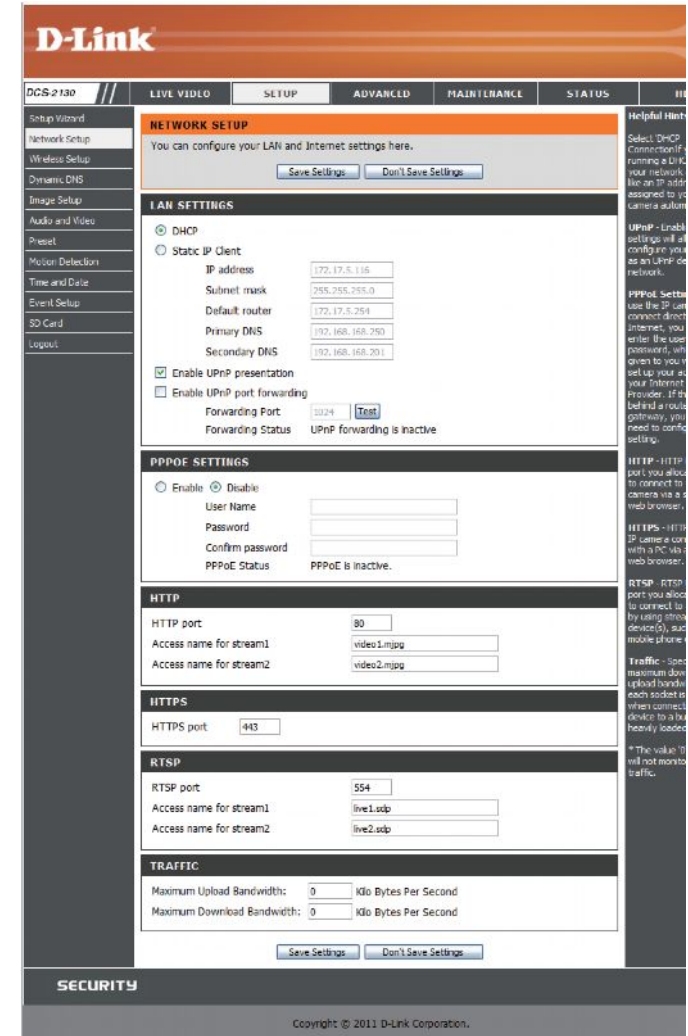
D-Link

DCS-2130

LIVE VIDEO | SETUP | ADVANCED | MAINTENANCE | STATUS | HE

Setup Wizard
Network Setup
Wireless Setup
Dynamic DNS
Image Setup
Audio and Video
Preset
Motion Detection
Time and Date
Event Setup
SD Card
Logout

NETWORK SETUP

You can configure your LAN and Internet settings here.

Save Settings | Don't Save Settings

LAN SETTINGS

DHCP

Static IP Client

IP address 172.17.5.116

Subnet mask 255.255.255.0

Default router 172.17.5.254

Primary DNS 192.168.168.250

Secondary DNS 192.168.168.201

Enable UPnP presentation

Enable UPnP port forwarding

Forwarding Port 1024 Test

Forwarding Status UPnP forwarding is inactive

PPPOE SETTINGS

Enable Disable

User Name

Password

Confirm password

PPPoE Status PPPoE is inactive.

HTTP

HTTP port 80

Access name for stream1 video1.mjpg

Access name for stream2 video2.mjpg

HTTPS

HTTPS port 443

RTSP

RTSP port 554

Access name for stream1 live1.sdp

Access name for stream2 live2.sdp

TRAFFIC

Maximum Upload Bandwidth: 0 Kilo Bytes Per Second

Maximum Download Bandwidth: 0 Kilo Bytes Per Second

Save Settings | Don't Save Settings

Helpful Hints

Select 'DHCP Connection' if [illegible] running a DHC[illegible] your network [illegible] like an IP addr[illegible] assigned to yo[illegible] camera autom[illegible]

UPnP - Enabl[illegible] settings will al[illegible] configure you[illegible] as an UPnP de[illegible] network.

PPPoE Settin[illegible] use the IP cam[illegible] connect direct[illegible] Internet, you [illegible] enter the user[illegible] password, wh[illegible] given to you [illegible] set up your a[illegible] your Internet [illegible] Provider. If th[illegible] behind a rout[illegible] gateway, you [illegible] need to confi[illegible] setting.

HTTP - HTTP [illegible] port you allo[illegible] to connect to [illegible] camera via a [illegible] web browser.

HTTPS - HTTP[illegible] IP camera con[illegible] with a PC via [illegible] web browser.

RTSP - RTSP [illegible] port you alloc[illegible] to connect to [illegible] by using strea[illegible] device(s), suc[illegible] mobile phone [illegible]

Traffic - Spec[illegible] maximum dow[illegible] upload bandw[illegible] each socket is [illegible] when connect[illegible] device to a bu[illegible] heavily loaded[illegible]

* The value '0' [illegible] will not monito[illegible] traffic.

SECURITY

Copyright © 2011 D-Link Corporation.